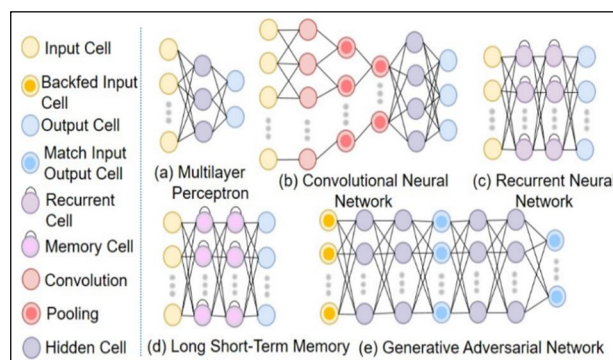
Input Cell
Backfed Input Cell
Output Cell
Match Input Output Cell
Recurrent Cell
Memory Cell
Convolution
Pooling
Hidden Cell

(a) Multilayer Perceptron
(b) Convolutional Neural Network
(c) Recurrent Neural Network
(d) Long Short-Term Memory
(e) Generative Adversarial Network